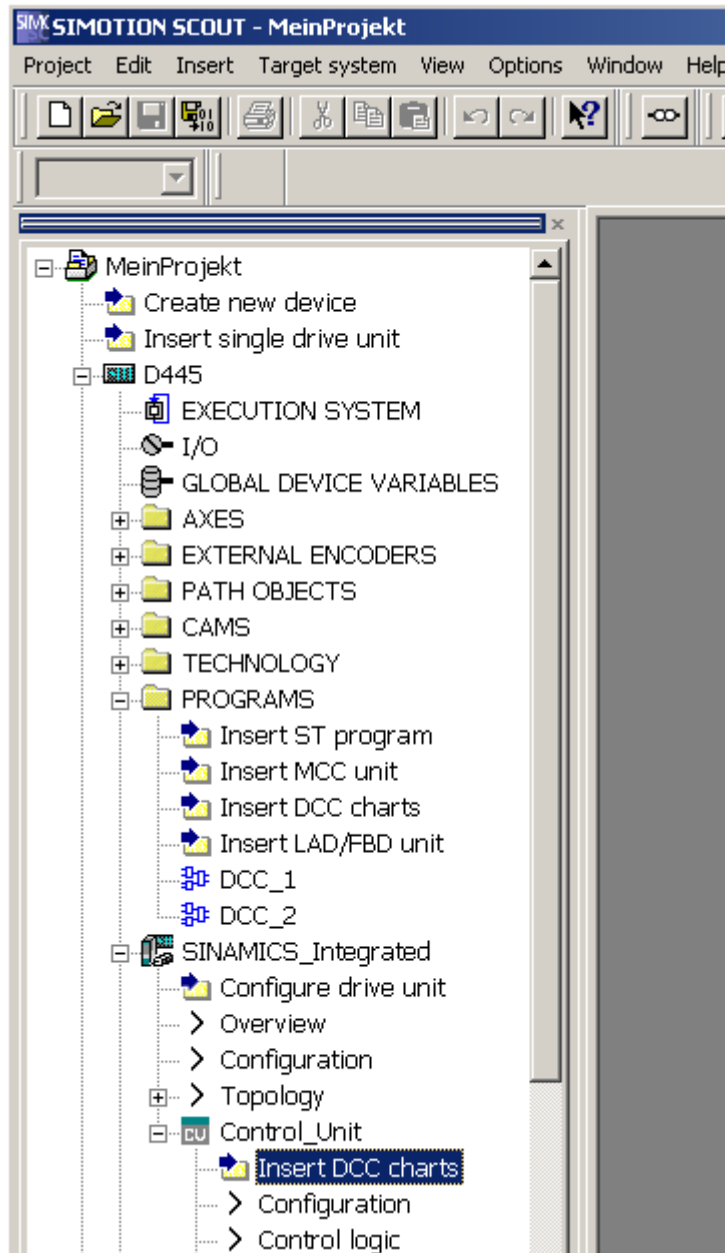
SIMOTION SCOUT - MeinProjekt

Project Edit Insert Target system View Options Window Help

MeinProjekt
Create new device
Insert single drive unit
D445
EXECUTION SYSTEM
I/O
GLOBAL DEVICE VARIABLES
AXES
EXTERNAL ENCODERS
PATH OBJECTS
CAMS
TECHNOLOGY
PROGRAMS
Insert ST program
Insert MCC unit
Insert DCC charts
Insert LAD/FBD unit
DCC_1
DCC_2
SINAMICS_Integrated
Configure drive unit
Overview
Configuration
Topology
Control_Unit
Insert DCC charts
Configuration
Control logic